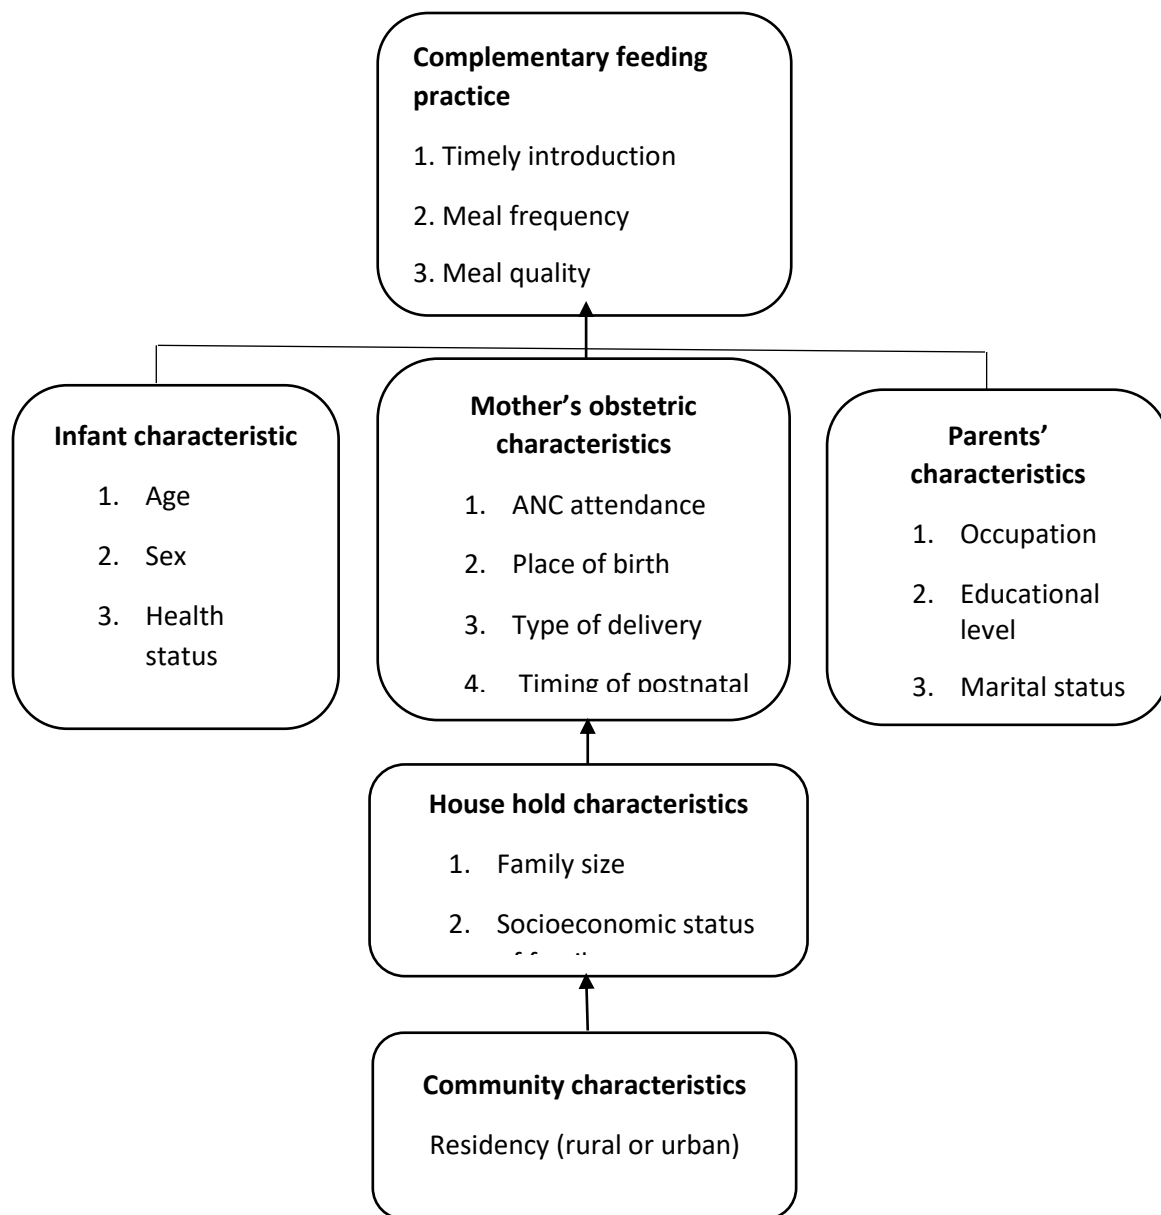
**Complementary feeding practice**

1. Timely introduction

2. Meal frequency

3. Meal quality

**Infant characteristic**

1. Age
2. Sex
3. Health status

**Mother's obstetric characteristics**

1. ANC attendance
2. Place of birth
3. Type of delivery
4. Timing of postnatal

**Parents' characteristics**

1. Occupation
2. Educational level
3. Marital status

**House hold characteristics**

1. Family size
2. Socioeconomic status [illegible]

**Community characteristics**

Residency (rural or urban)